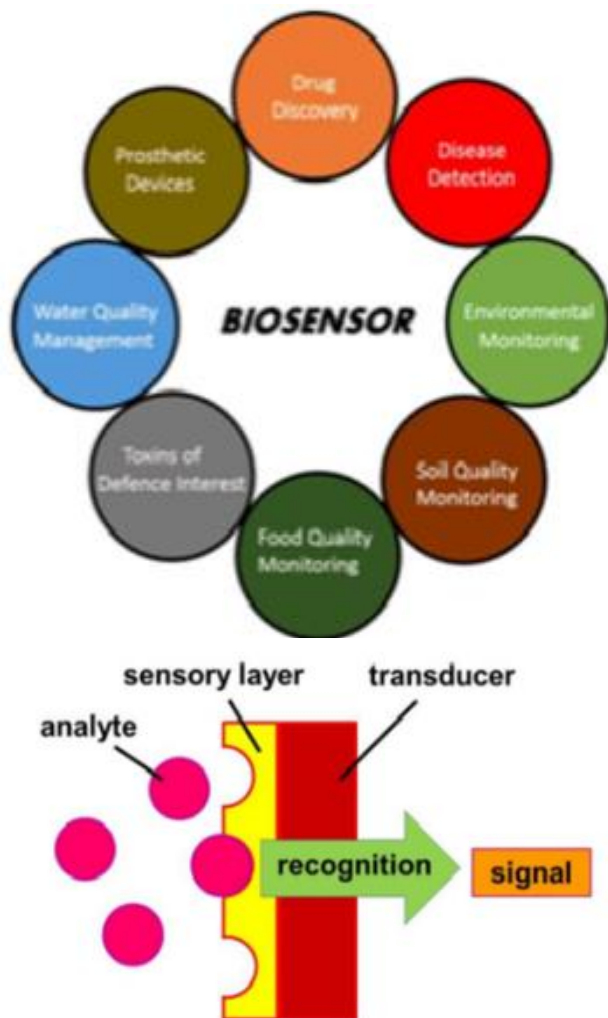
Drug Discovery

Disease Detection

Environmental Monitoring

Soil Quality Monitoring

Food Quality Monitoring

Toxins of Defence Interest

Water Quality Management

Prosthetic Devices

BIOSENSOR

sensory layer

transducer

analyte

recognition

signal